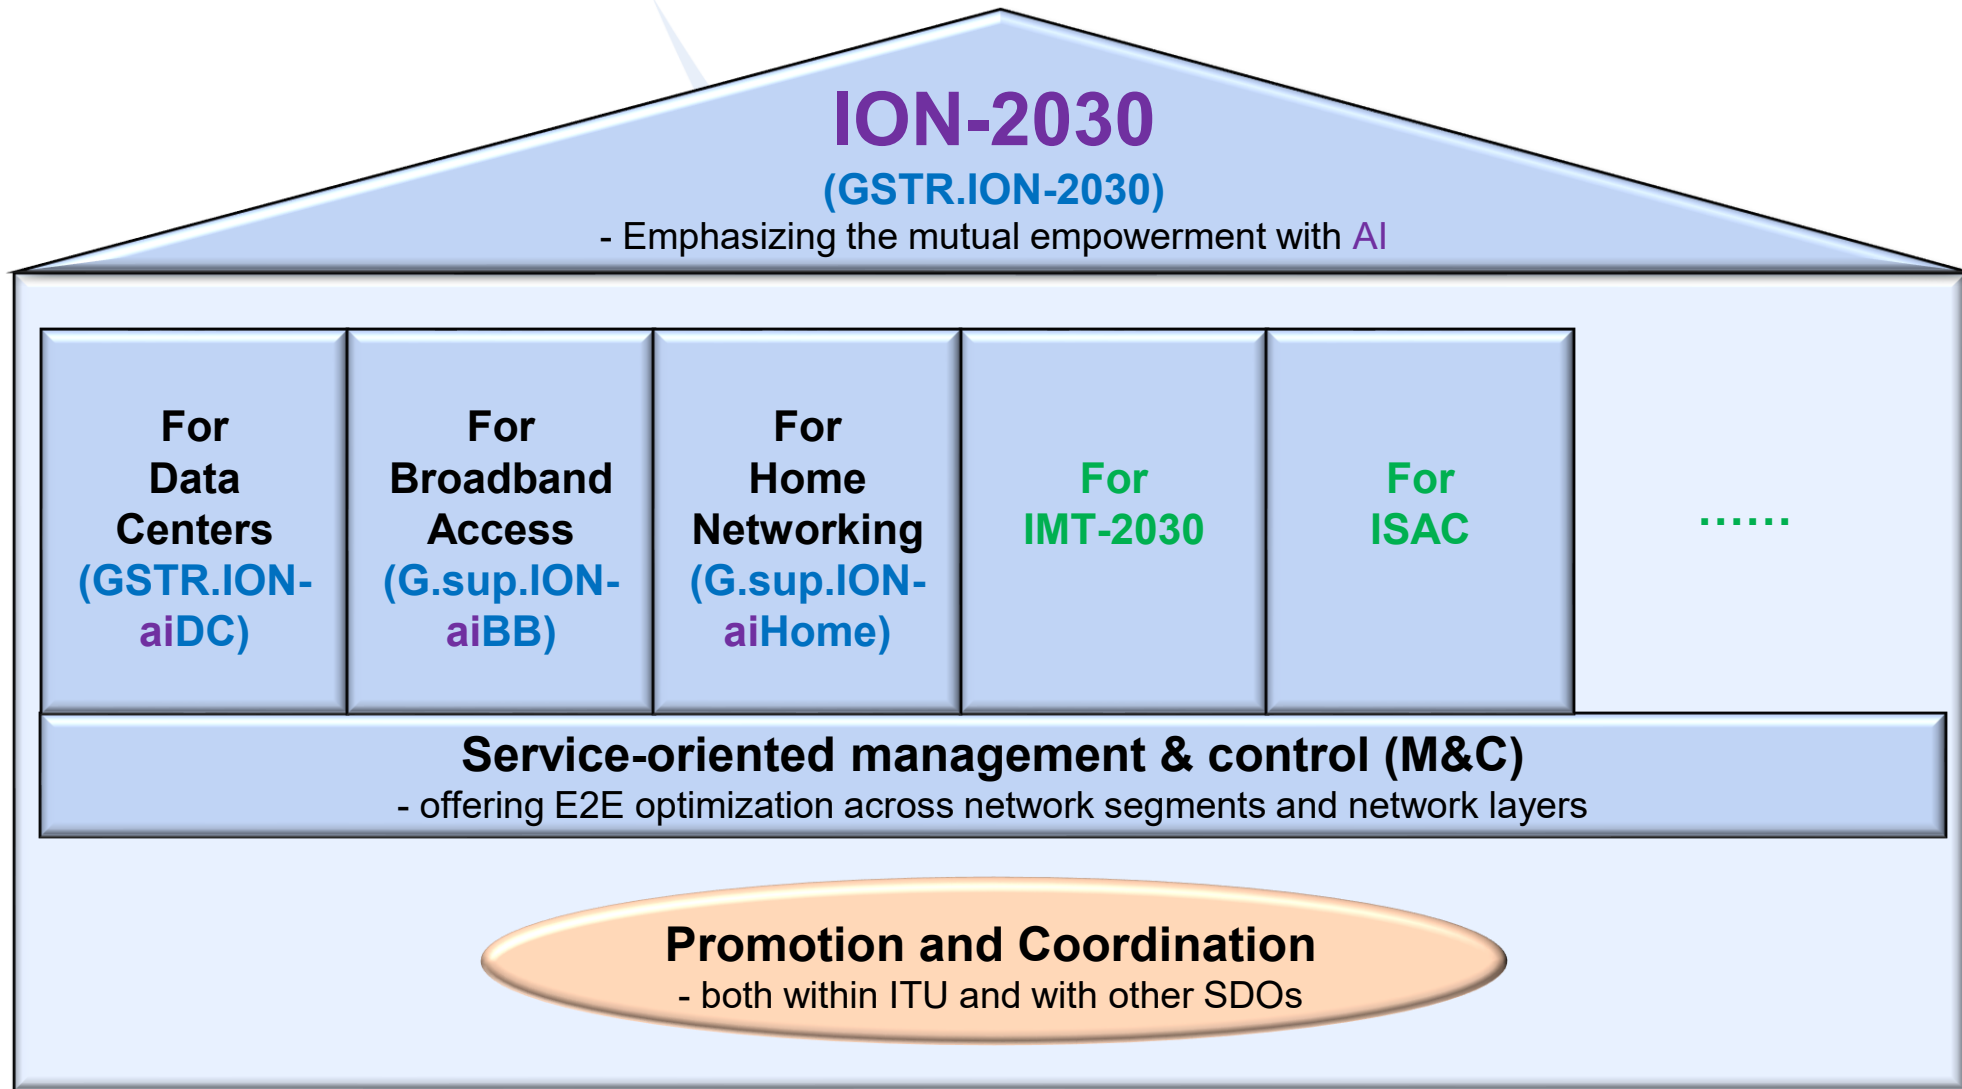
ION-2030
(GSTR.ION-2030)
- Emphasizing the mutual empowerment with AI

For Data Centers (GSTR.ION-aiDC)

For Broadband Access (G.sup.ION-aiBB)

For Home Networking (G.sup.ION-aiHome)

For IMT-2030

For ISAC

……

Service-oriented management & control (M&C)
- offering E2E optimization across network segments and network layers

Promotion and Coordination
- both within ITU and with other SDOs